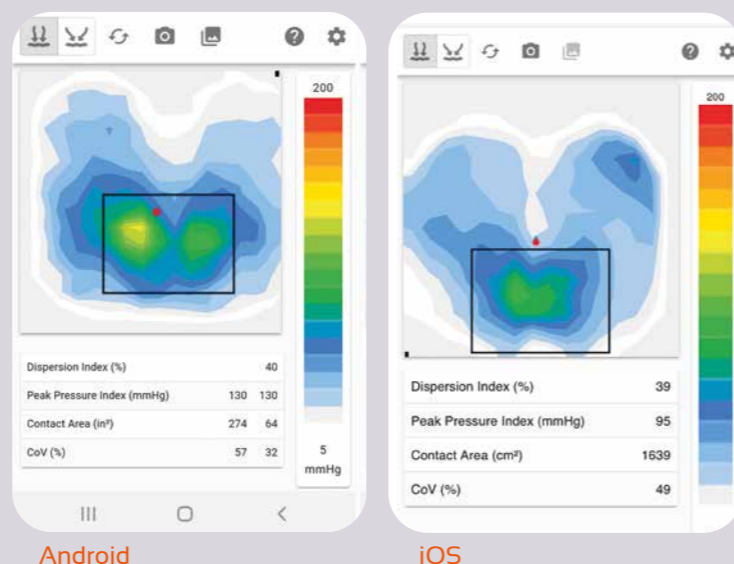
200

| Dispersion Index (%) | | 40 |
|---|---|---|
| Peak Pressure Index (mmHg) | 130 | 130 |
| Contact Area (in²) | 274 | 64 |
| CoV (%) | 57 | 32 |

5
mmHg

Android

200

| Dispersion Index (%) | 39 |
|---|---|
| Peak Pressure Index (mmHg) | 95 |
| Contact Area (cm²) | 1639 |
| CoV (%) | 49 |

iOS